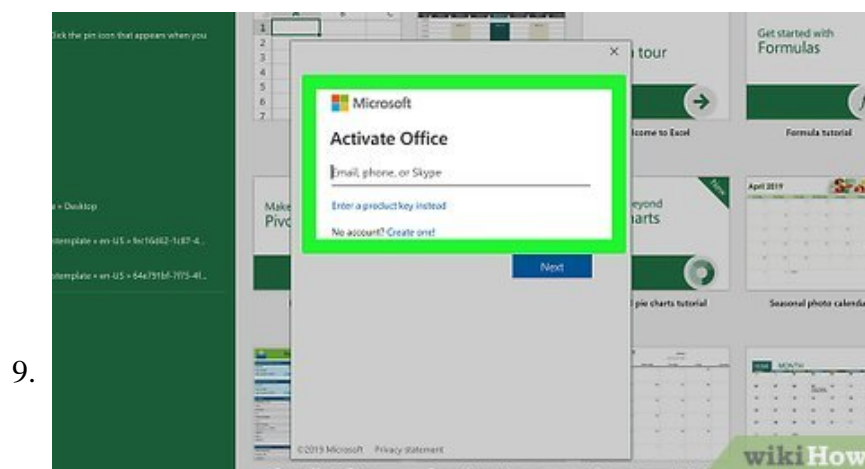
9.

Click the pin icon that appears when you

» Desktop

template » en-US » 9e16d62-1c87-4...

template » en-US » 64e791bf-7f75-4f...

1
2
3
4
5
6
7

×

Microsoft

Activate Office

Email, phone, or Skype

Enter a product key instead

No account? Create one!

Next

©2019 Microsoft Privacy statement

tour

lcome to Excel

Make
Piv

eyond
arts

pie charts tutorial

Get started with
Formulas

Formula tutorial

New

April 2019

Seasonal photo calenda

wikiHow